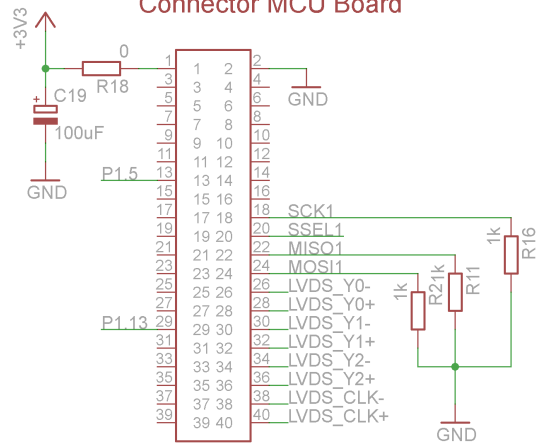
Connector MCU Board

+3V3

0

R18

C19

100uF

GND

GND

P1.5

P1.13

1 2
3 4
5 6
7 8
9 10
11 12
13 14
15 16
17 18
19 20
21 22
23 24
25 26
27 28
29 30
31 32
33 34
35 36
37 38
39 40

1
3
5
7
9
11
13
15
17
19
21
23
25
27
29
31
33
35
37
39

2
4
6
8
10
12
14
16
18
20
22
24
26
28
30
32
34
36
38
40

SCK1
SSEL1
MISO1
MOSI1
LVDS_Y0-
LVDS_Y0+
LVDS_Y1-
LVDS_Y1+
LVDS_Y2-
LVDS_Y2+
LVDS_CLK-
LVDS_CLK+

1k
R16
1k
R11
1k
R21

GND